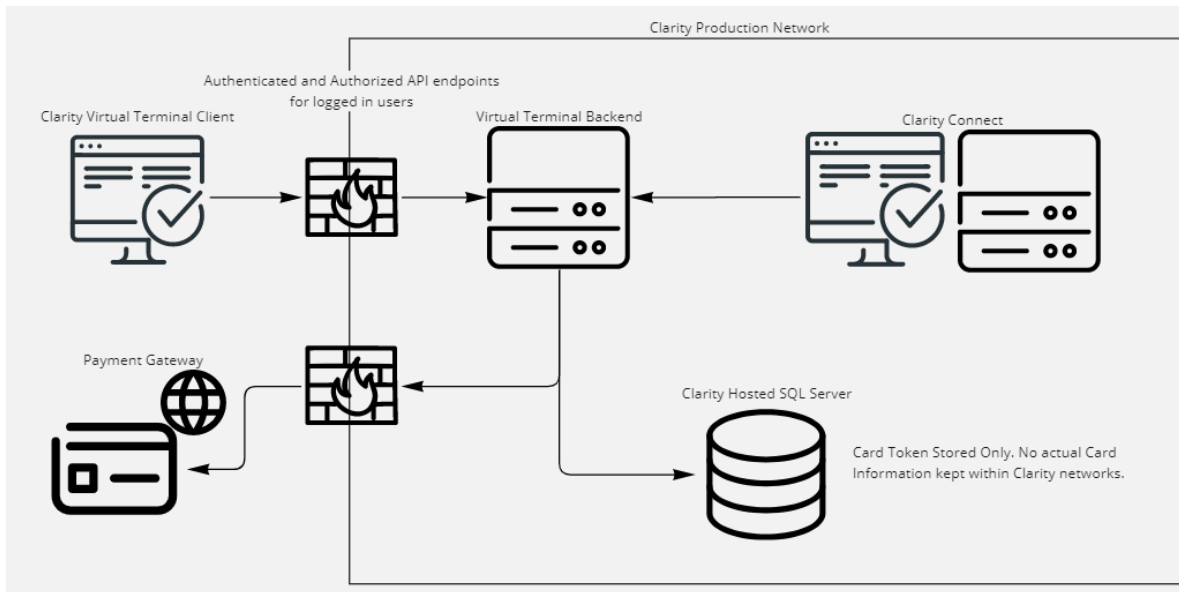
Clarity Production Network

Authenticated and Authorized API endpoints for logged in users

Clarity Virtual Terminal Client

Virtual Terminal Backend

Clarity Connect

Payment Gateway

Clarity Hosted SQL Server

Card Token Stored Only. No actual Card Information kept within Clarity networks.